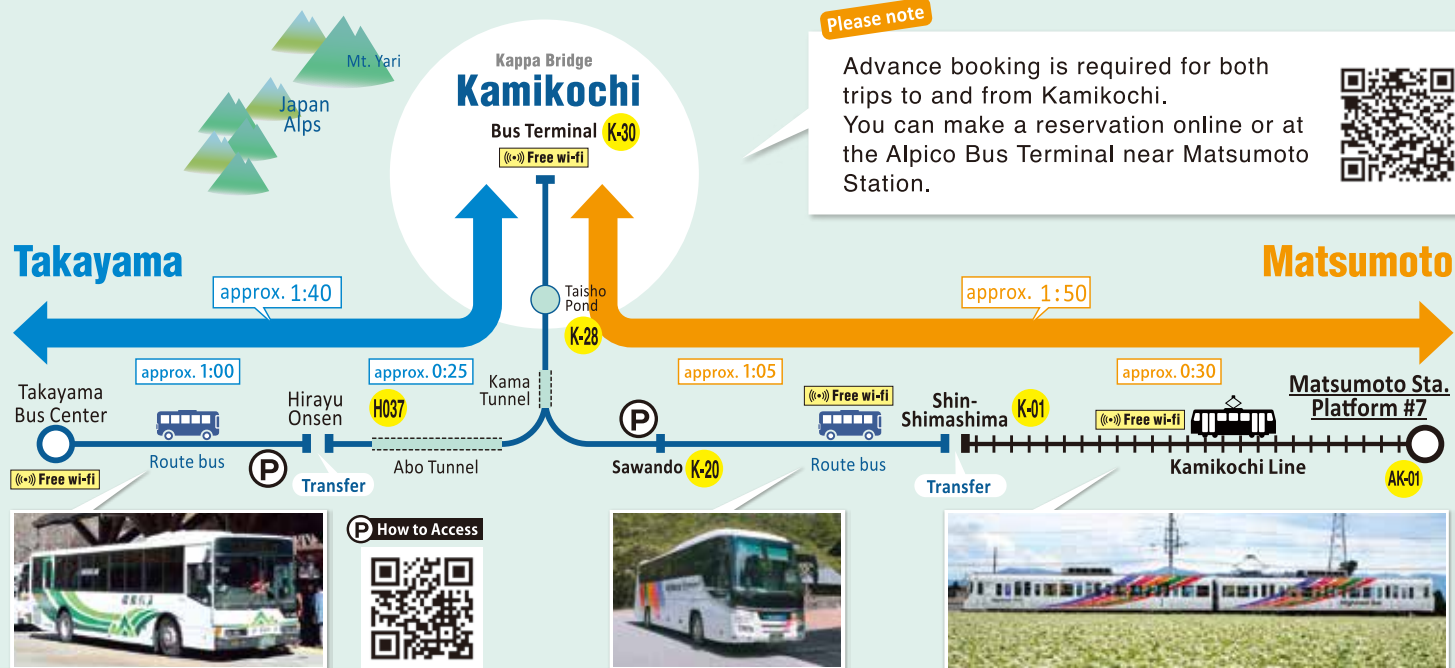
Mt. Yari

Japan Alps

Kappa Bridge
Kamikochi
Bus Terminal K-30
Free wi-fi

Please note
Advance booking is required for both trips to and from Kamikochi.
You can make a reservation online or at the Alpico Bus Terminal near Matsumoto Station.

Takayama

Matsumoto

approx. 1:40

approx. 1:50

Taisho Pond
K-28

approx. 1:00

approx. 0:25

approx. 1:05

approx. 0:30

Takayama Bus Center
Free wi-fi

Route bus

Hirayu Onsen
Transfer

H037

Kama Tunnel

Abo Tunnel

Sawando K-20

Free wi-fi
Route bus

Shin-Shimashima K-01
Transfer

Free wi-fi

Kamikochi Line

Matsumoto Sta. Platform #7
AK-01

How to Access